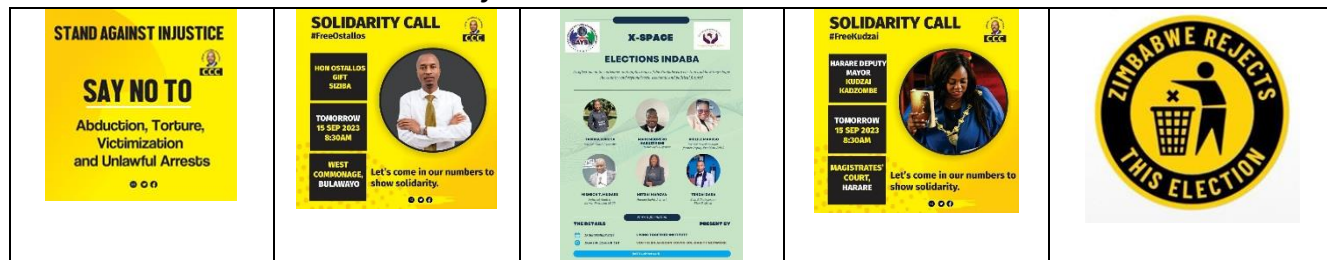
STAND AGAINST INJUSTICE

CCC

SAY NO TO

Abduction, Torture, Victimization and Unlawful Arrests

SOLIDARITY CALL
#FreeOstallos

CCC

HON OSTALLOS GIFT SIZIBA

TOMORROW
15 SEP 2023
8:30AM

WEST COMMONAGE, BULAWAYO

Let's come in our numbers to show solidarity.

X-SPACE

ELECTIONS INDABA

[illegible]

THE DETAILS

PRESENT BY

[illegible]

SOLIDARITY CALL
#FreeKudzai

CCC

HARARE DEPUTY MAYOR KUDZAI KADZOMBE

TOMORROW
15 SEP 2023
8:30AM

MAGISTRATES' COURT, HARARE

Let's come in our numbers to show solidarity.

ZIMBABWE REJECTS THIS ELECTION